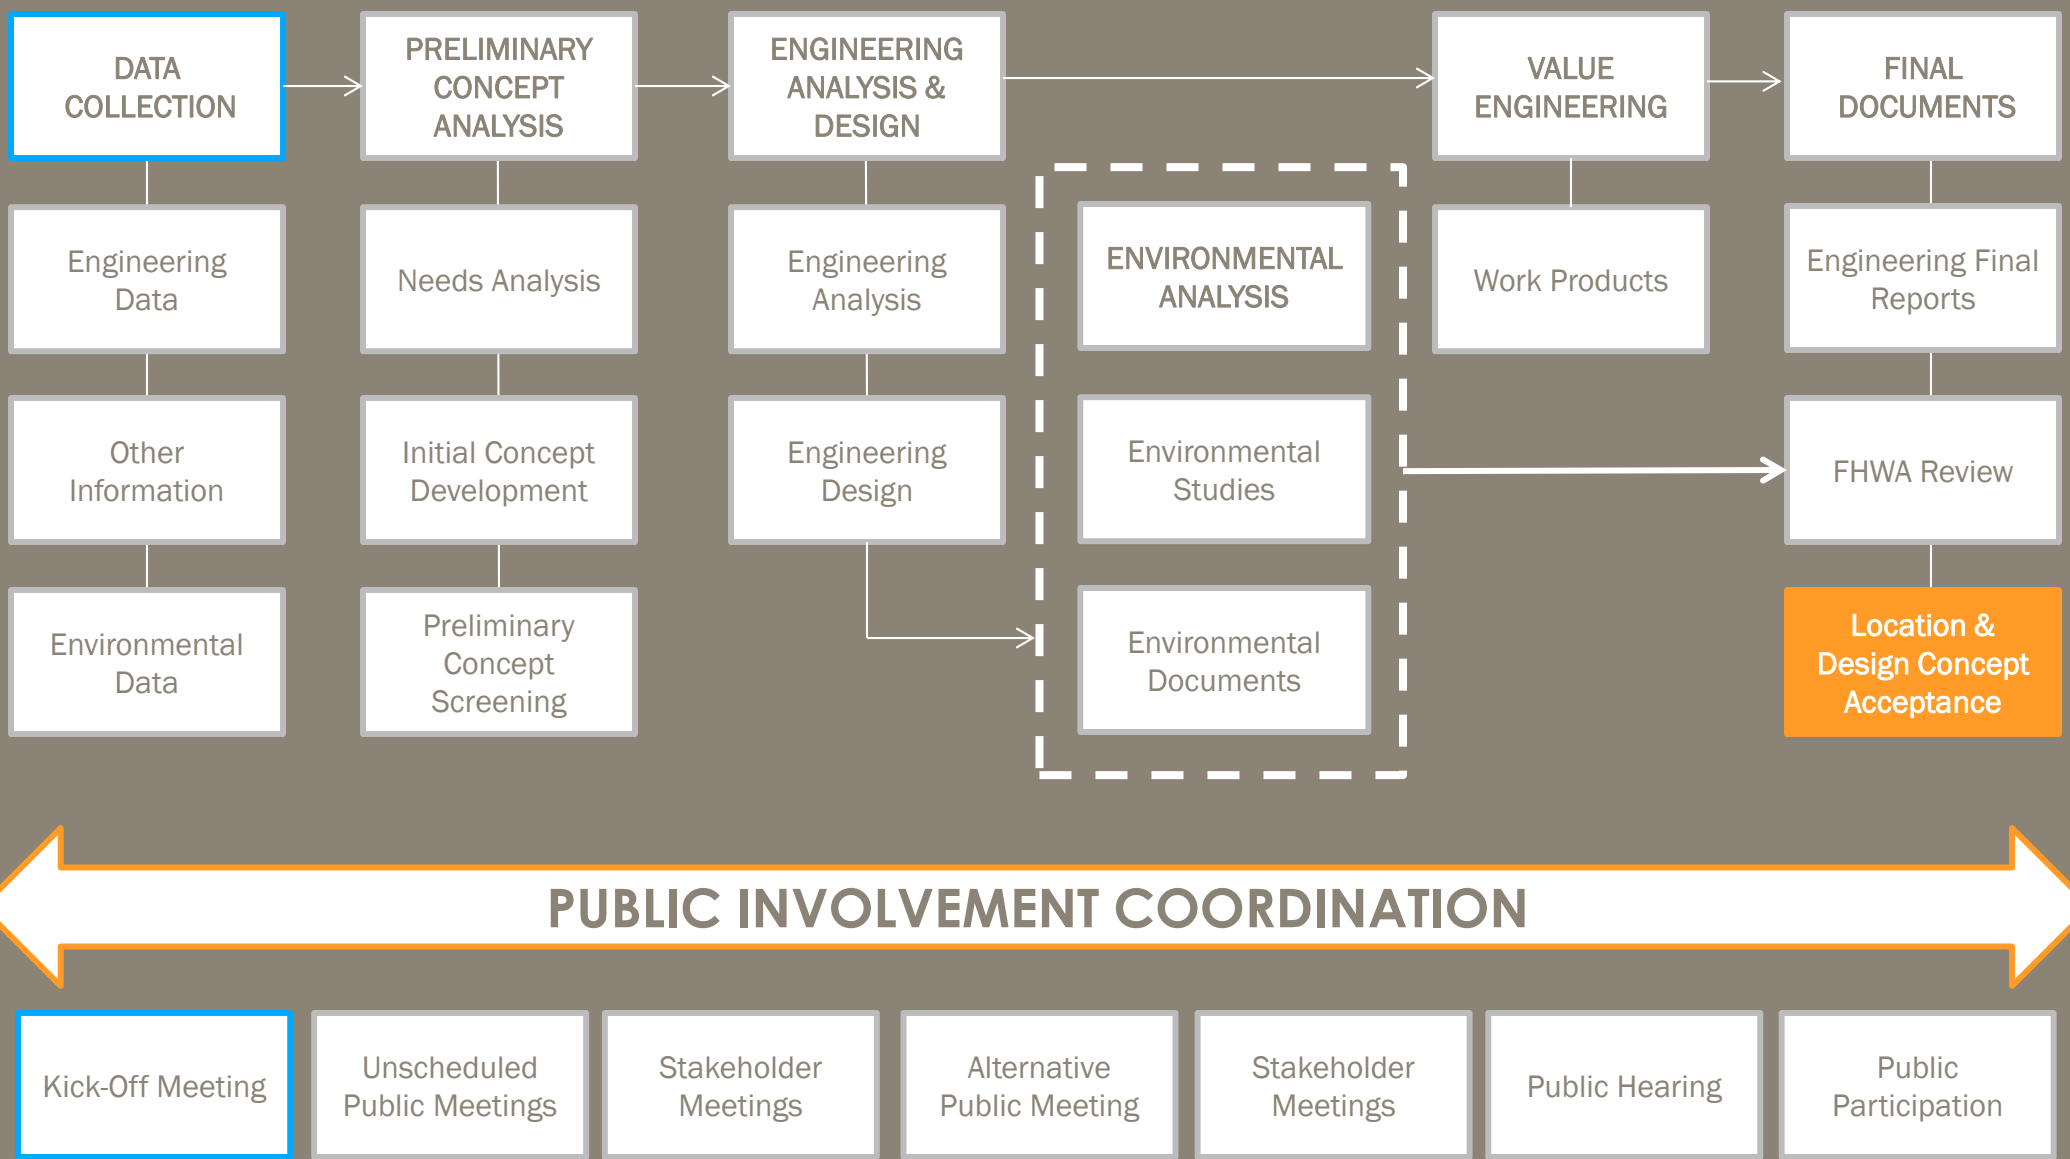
DATA COLLECTION

Engineering Data

Other Information

Environmental Data

PRELIMINARY CONCEPT ANALYSIS

Needs Analysis

Initial Concept Development

Preliminary Concept Screening

ENGINEERING ANALYSIS & DESIGN

Engineering Analysis

Engineering Design

ENVIRONMENTAL ANALYSIS

Environmental Studies

Environmental Documents

VALUE ENGINEERING

Work Products

FINAL DOCUMENTS

Engineering Final Reports

FHWA Review

Location & Design Concept Acceptance

PUBLIC INVOLVEMENT COORDINATION

Kick-Off Meeting

Unscheduled Public Meetings

Stakeholder Meetings

Alternative Public Meeting

Stakeholder Meetings

Public Hearing

Public Participation